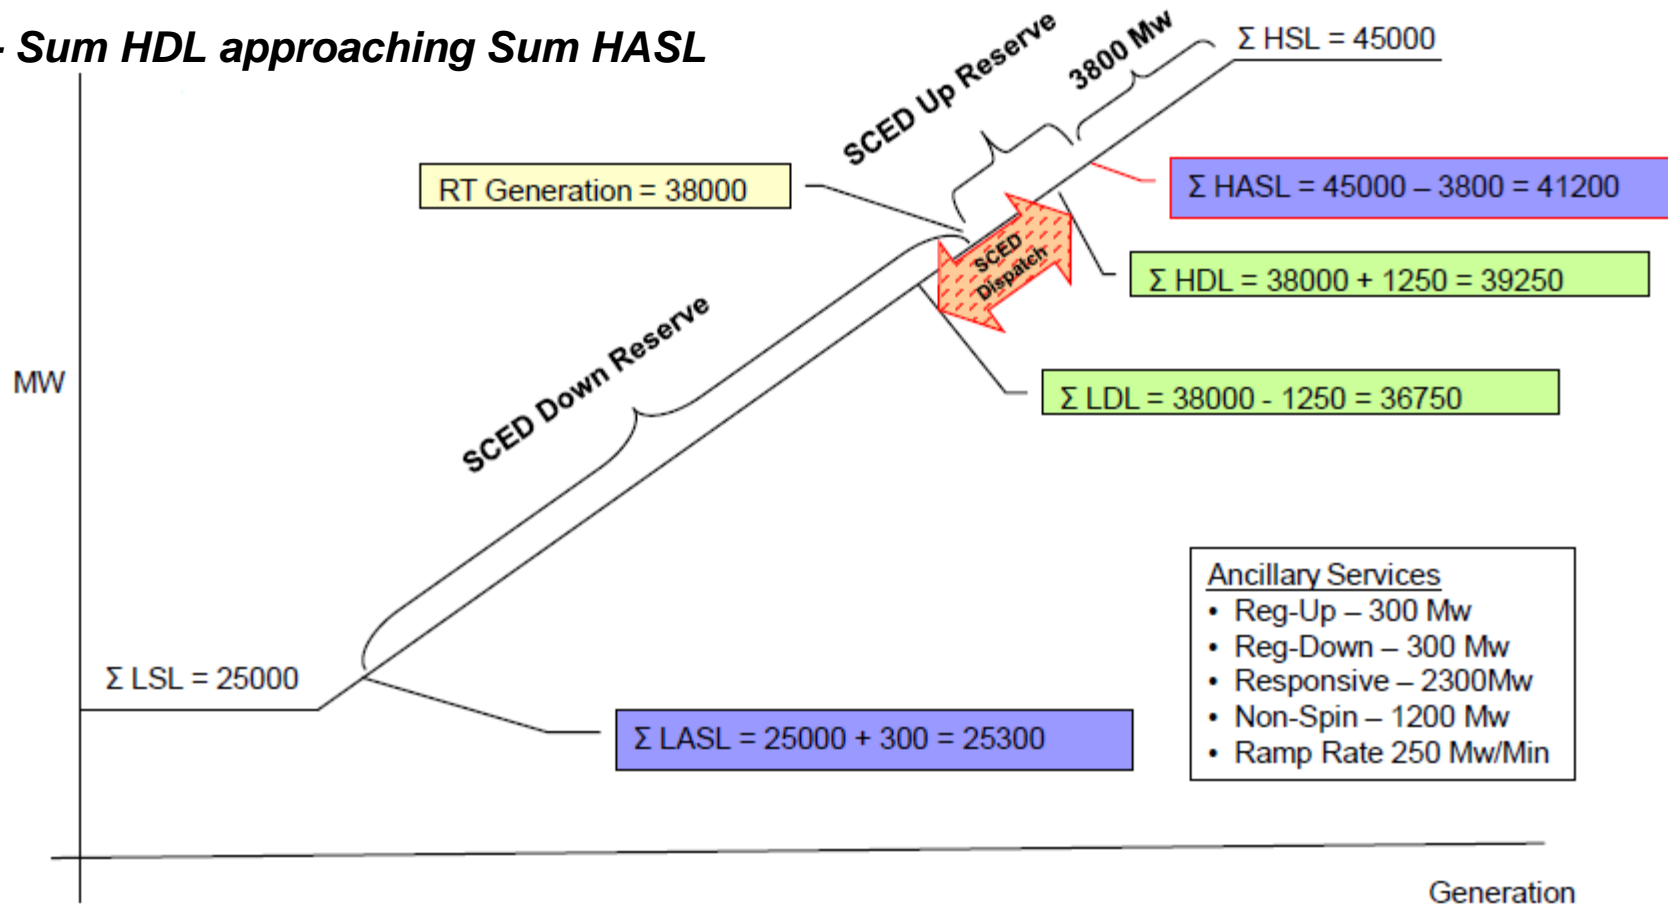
- Sum HDL approaching Sum HASL

SCED Up Reserve

3800 Mw

Σ HSL = 45000

RT Generation = 38000

Σ HASL = 45000 – 3800 = 41200

SCED Dispatch

Σ HDL = 38000 + 1250 = 39250

SCED Down Reserve

MW

Σ LDL = 38000 - 1250 = 36750

Ancillary Services
• Reg-Up – 300 Mw
• Reg-Down – 300 Mw
• Responsive – 2300Mw
• Non-Spin – 1200 Mw
• Ramp Rate 250 Mw/Min

Σ LSL = 25000

Σ LASL = 25000 + 300 = 25300

Generation